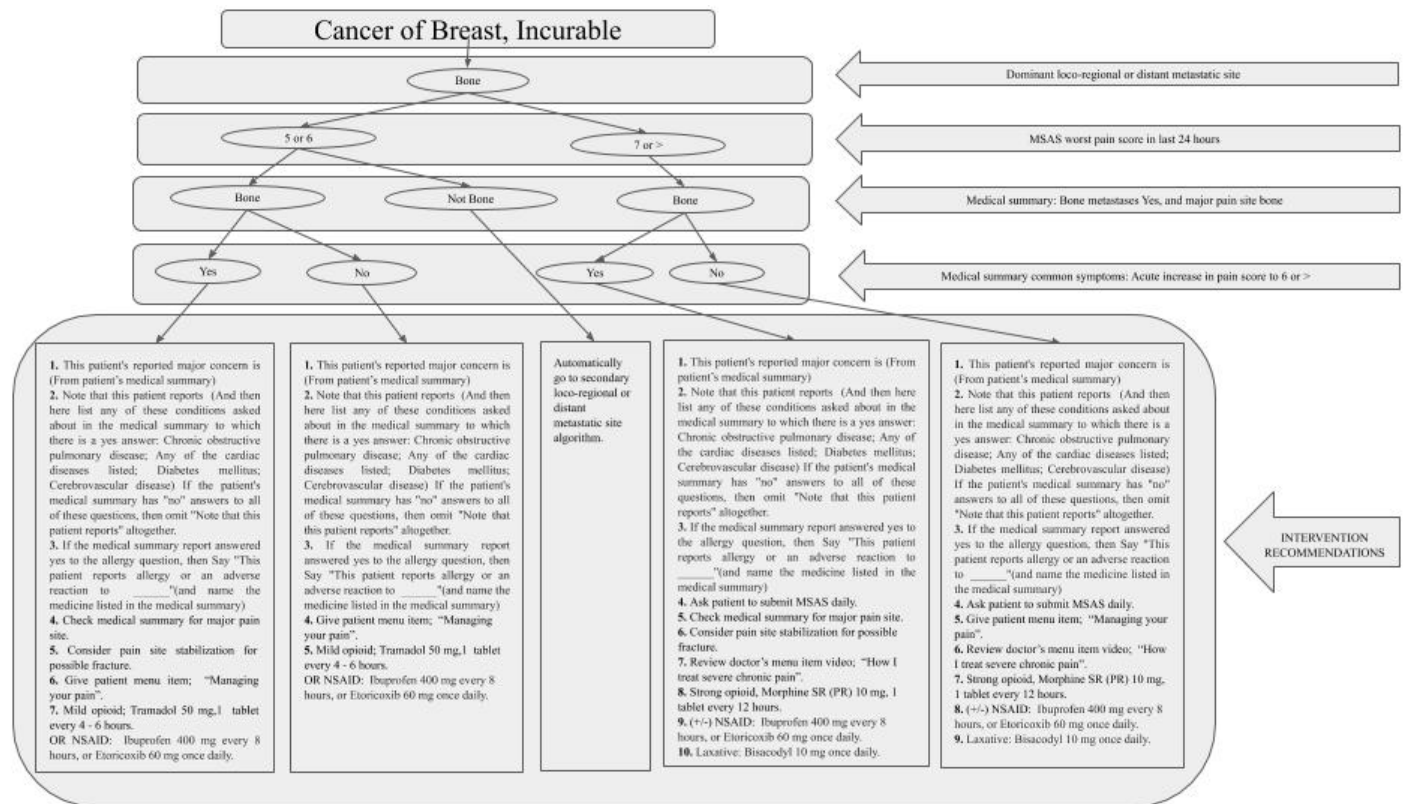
Cancer of Breast, Incurable

Bone

Dominant loco-regional or distant metastatic site

5 or 6

7 or >

MSAS worst pain score in last 24 hours

Bone

Not Bone

Bone

Medical summary: Bone metastases Yes, and major pain site bone

Yes

No

Yes

No

Medical summary common symptoms: Acute increase in pain score to 6 or >

1. This patient's reported major concern is (From patient's medical summary)
2. Note that this patient reports (And then here list any of these conditions asked about in the medical summary to which there is a yes answer: Chronic obstructive pulmonary disease; Any of the cardiac diseases listed; Diabetes mellitus; Cerebrovascular disease) If the patient's medical summary has "no" answers to all of these questions, then omit "Note that this patient reports" altogether.
3. If the medical summary report answered yes to the allergy question, then Say "This patient reports allergy or an adverse reaction to ______"(and name the medicine listed in the medical summary)
4. Check medical summary for major pain site.
5. Consider pain site stabilization for possible fracture.
6. Give patient menu item; "Managing your pain".
7. Mild opioid; Tramadol 50 mg,1 tablet every 4 - 6 hours.
OR NSAID: Ibuprofen 400 mg every 8 hours, or Etoricoxib 60 mg once daily.

1. This patient's reported major concern is (From patient's medical summary)
2. Note that this patient reports (And then here list any of these conditions asked about in the medical summary to which there is a yes answer: Chronic obstructive pulmonary disease; Any of the cardiac diseases listed; Diabetes mellitus; Cerebrovascular disease) If the patient's medical summary has "no" answers to all of these questions, then omit "Note that this patient reports" altogether.
3. If the medical summary report answered yes to the allergy question, then Say "This patient reports allergy or an adverse reaction to ______"(and name the medicine listed in the medical summary)
4. Give patient menu item; "Managing your pain".
5. Mild opioid; Tramadol 50 mg,1 tablet every 4 - 6 hours.
OR NSAID: Ibuprofen 400 mg every 8 hours, or Etoricoxib 60 mg once daily.

Automatically go to secondary loco-regional or distant metastatic site algorithm.

1. This patient's reported major concern is (From patient's medical summary)
2. Note that this patient reports (And then here list any of these conditions asked about in the medical summary to which there is a yes answer: Chronic obstructive pulmonary disease; Any of the cardiac diseases listed; Diabetes mellitus; Cerebrovascular disease) If the patient's medical summary has "no" answers to all of these questions, then omit "Note that this patient reports" altogether.
3. If the medical summary report answered yes to the allergy question, then Say "This patient reports allergy or an adverse reaction to ______"(and name the medicine listed in the medical summary)
4. Ask patient to submit MSAS daily.
5. Check medical summary for major pain site.
6. Consider pain site stabilization for possible fracture.
7. Review doctor's menu item video; "How I treat severe chronic pain".
8. Strong opioid, Morphine SR (PR) 10 mg, 1 tablet every 12 hours.
9. (+/-) NSAID: Ibuprofen 400 mg every 8 hours, or Etoricoxib 60 mg once daily.
10. Laxative: Bisacodyl 10 mg once daily.

1. This patient's reported major concern is (From patient's medical summary)
2. Note that this patient reports (And then here list any of these conditions asked about in the medical summary to which there is a yes answer: Chronic obstructive pulmonary disease; Any of the cardiac diseases listed; Diabetes mellitus; Cerebrovascular disease) If the patient's medical summary has "no" answers to all of these questions, then omit "Note that this patient reports" altogether.
3. If the medical summary report answered yes to the allergy question, then Say "This patient reports allergy or an adverse reaction to ______"(and name the medicine listed in the medical summary)
4. Ask patient to submit MSAS daily.
5. Give patient menu item; "Managing your pain".
6. Review doctor's menu item video; "How I treat severe chronic pain".
7. Strong opioid, Morphine SR (PR) 10 mg, 1 tablet every 12 hours.
8. (+/-) NSAID: Ibuprofen 400 mg every 8 hours, or Etoricoxib 60 mg once daily.
9. Laxative: Bisacodyl 10 mg once daily.

INTERVENTION RECOMMENDATIONS